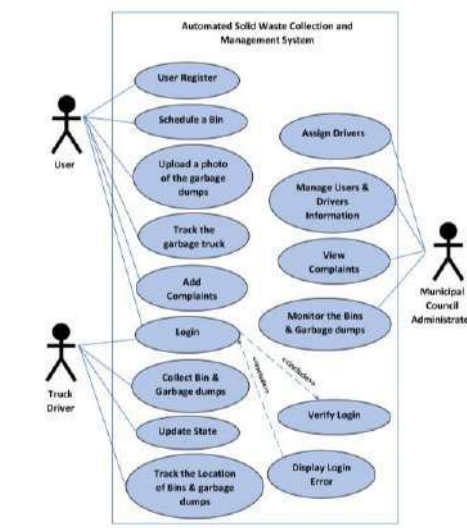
Automated Solid Waste Collection and Management System

User Register

Schedule a Bin

Upload a photo of the garbage dumps

Track the garbage truck

Add Complaints

Login

Collect Bin & Garbage dumps

Update State

Track the Location of Bins & garbage dumps

Assign Drivers

Manage Users & Drivers Information

View Complaints

Monitor the Bins & Garbage dumps

<<include>>

<<extends>>

Verify Login

Display Login Error

User

Truck Driver

Municipal Council Administrato